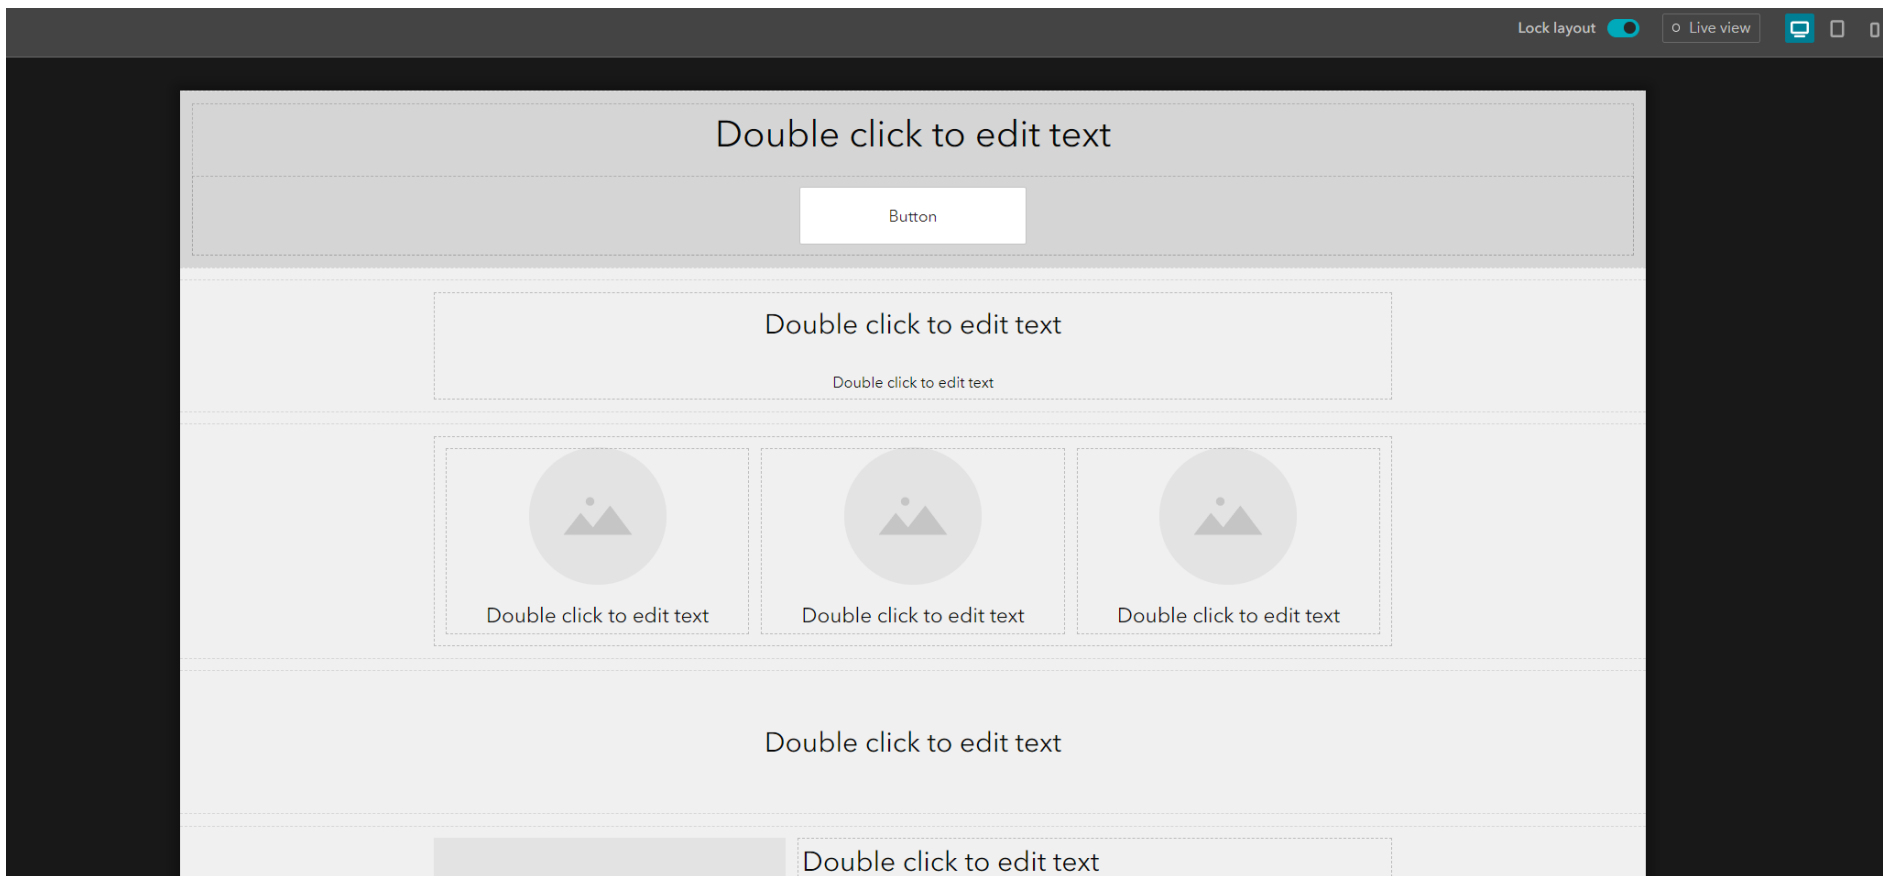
Lock layout

Live view

Double click to edit text

Button

Double click to edit text

Double click to edit text

Double click to edit text

Double click to edit text

Double click to edit text

Double click to edit text

Double click to edit text